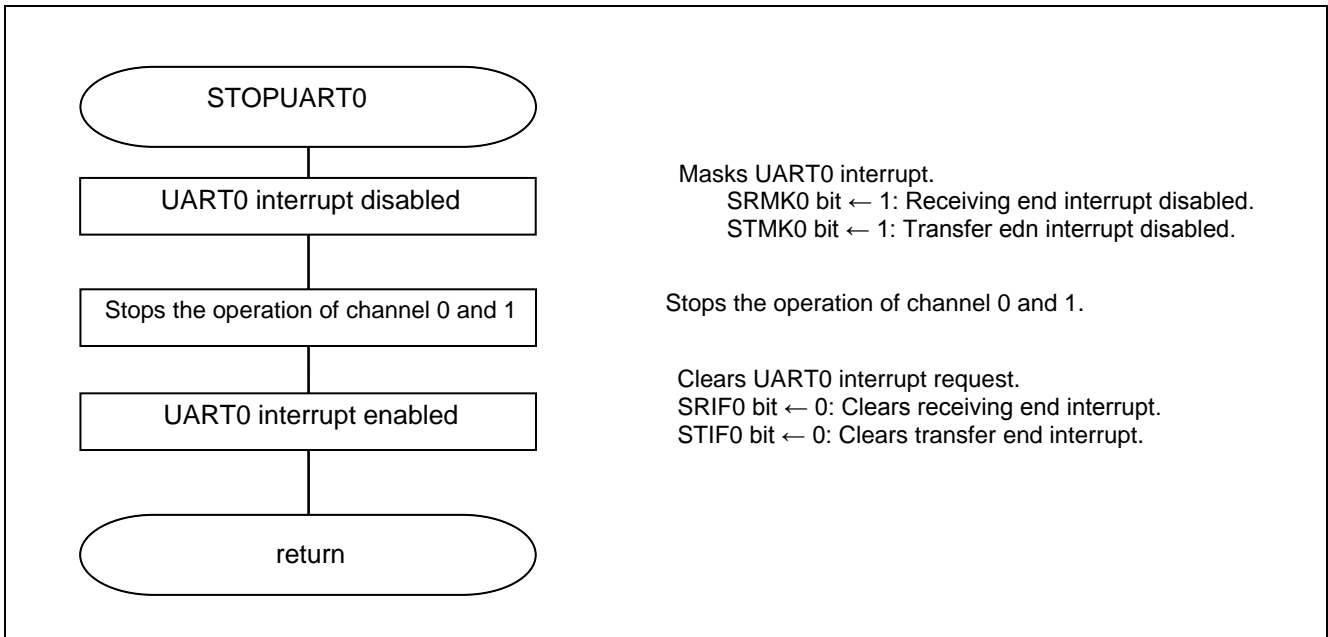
STOPUART0

UART0 interrupt disabled

Stops the operation of channel 0 and 1

UART0 interrupt enabled

return

Masks UART0 interrupt.
SRMK0 bit ← 1: Receiving end interrupt disabled.
STMK0 bit ← 1: Transfer edn interrupt disabled.

Stops the operation of channel 0 and 1.

Clears UART0 interrupt request.
SRIF0 bit ← 0: Clears receiving end interrupt.
STIF0 bit ← 0: Clears transfer end interrupt.